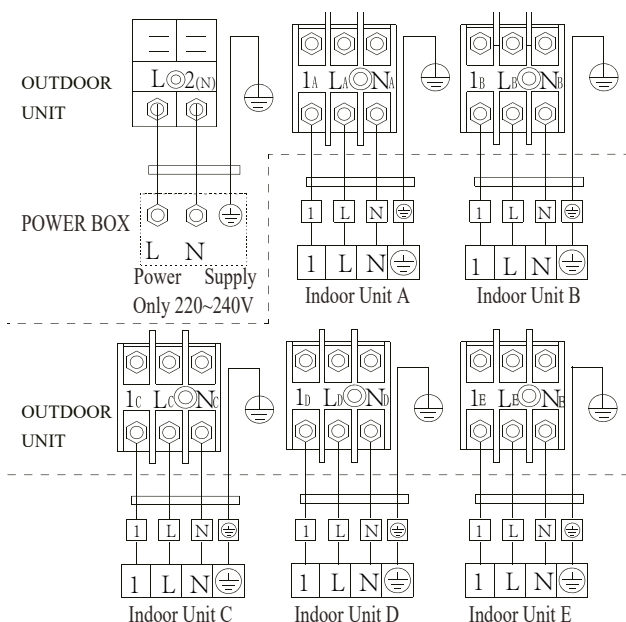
OUTDOOR UNIT

L 2(N)

$1_A$ $L_A$ $N_A$

$1_B$ $L_B$ $N_B$

POWER BOX

L N

Power Supply Only 220~240V

1 L N

1 L N

Indoor Unit A

1 L N

1 L N

Indoor Unit B

OUTDOOR UNIT

$1_C$ $L_C$ $N_C$

$1_D$ $L_D$ $N_D$

$1_E$ $L_E$ $N_E$

1 L N

1 L N

Indoor Unit C

1 L N

1 L N

Indoor Unit D

1 L N

1 L N

Indoor Unit E